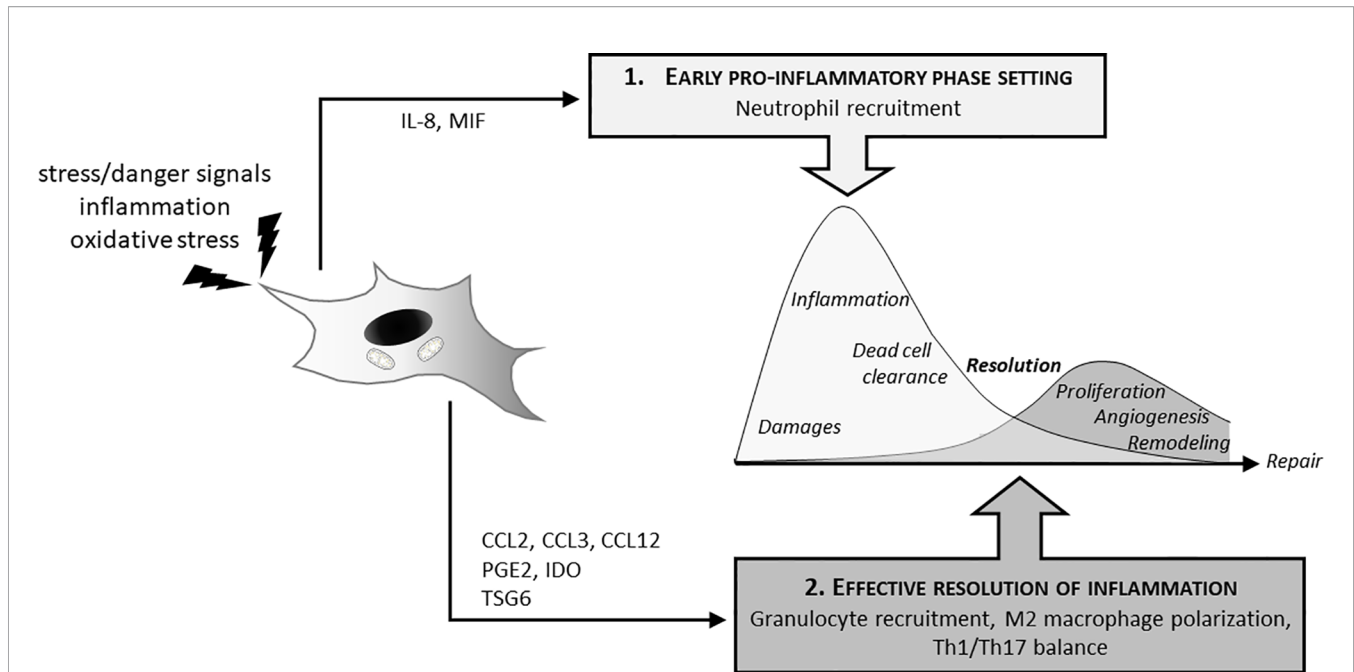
1. EARLY PRO-INFLAMMATORY PHASE SETTING
Neutrophil recruitment

IL-8, MIF

stress/danger signals
inflammation
oxidative stress

Inflammation

Dead cell clearance

Resolution

Proliferation
Angiogenesis
Remodeling

Damages

Repair

CCL2, CCL3, CCL12
PGE2, IDO
TSG6

2. EFFECTIVE RESOLUTION OF INFLAMMATION
Granulocyte recruitment, M2 macrophage polarization, Th1/Th17 balance